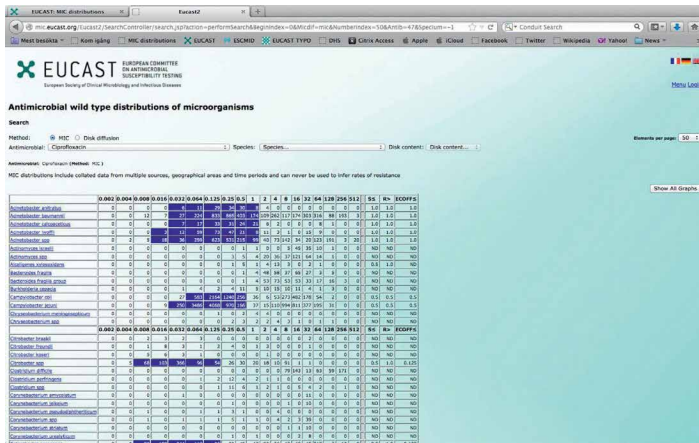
EUCAST: MIC distributions | Eucast2

mic.eucast.org/Eucast2/SearchController/search.jsp?action=performSearch&BeginIndex=0&Micdif=mic&NumberIndex=50&Antib=47&Specium=-1

Conduit Search

Mest besökta | Kom igång | MIC distributions | EUCAST | ESCMID | EUCAST TYPO | DHS | Citrix Access | Apple | iCloud | Facebook | Twitter | Wikipedia | Yahoo! | News

EUCAST EUROPEAN COMMITTEE ON ANTIMICROBIAL SUSCEPTIBILITY TESTING

European Society of Clinical Microbiology and Infectious Diseases

Menu Login

Antimicrobial wild type distributions of microorganisms

Search

Method: MIC Disk diffusion

Antimicrobial: Ciprofloxacin Species: Species... Disk content: Disk content...

Elements per page: 50

Antimicrobial: Ciprofloxacin (Method: MIC)

MIC distributions include collated data from multiple sources, geographical areas and time periods and can never be used to infer rates of resistance

Show All Graphs

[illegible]